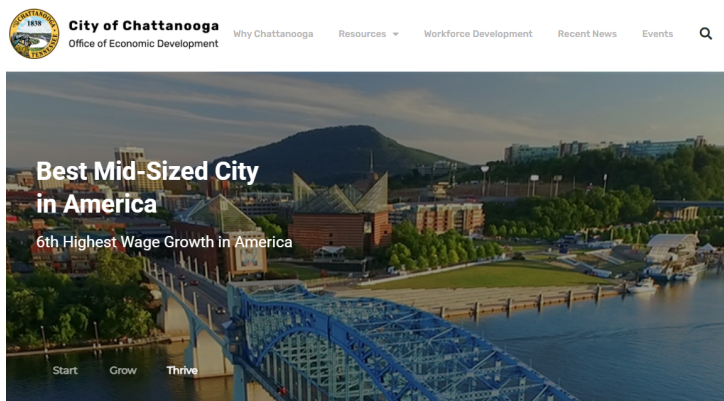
CHATTANOOGA 1838 TENNESSEE

City of Chattanooga
Office of Economic Development

Why Chattanooga Resources Workforce Development Recent News Events

Best Mid-Sized City in America

6th Highest Wage Growth in America

Start Grow Thrive